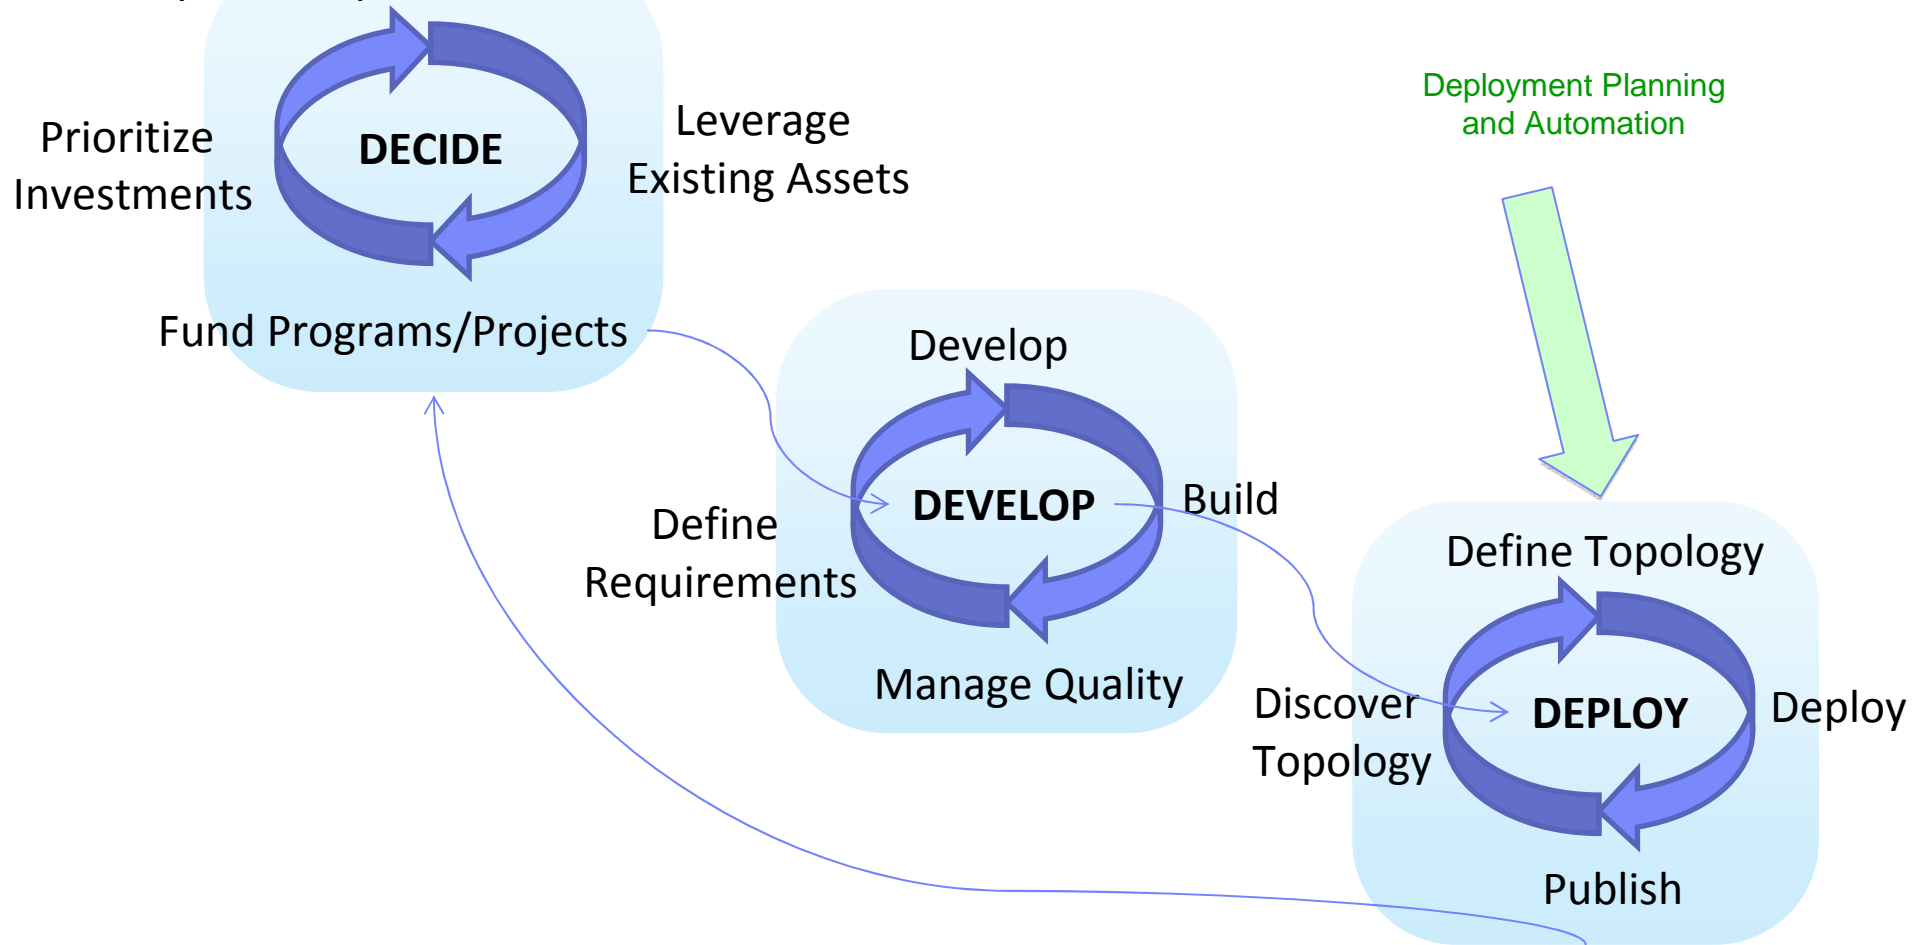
Prioritize Investments

DECIDE

Leverage Existing Assets

Fund Programs/Projects

Deployment Planning and Automation

Develop

DEVELOP

Define Requirements

Build

Manage Quality

Define Topology

Discover Topology

DEPLOY

Deploy

Publish